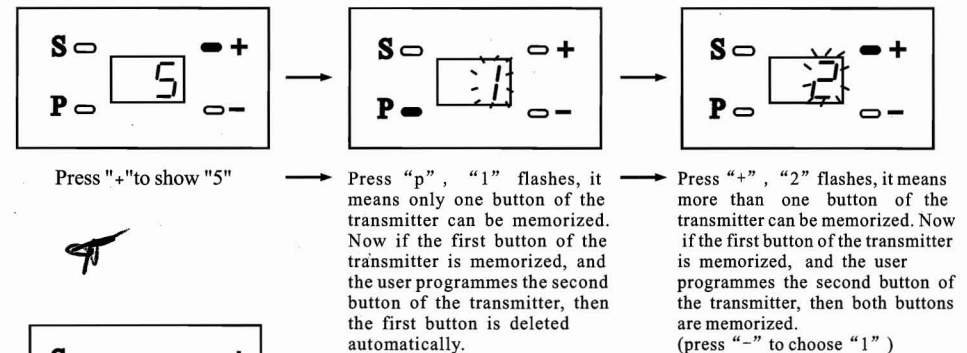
S
P
5
+
-

S
P
1
+
-

S
P
2
+
-

Press "+"to show "5"

Press "p", "1" flashes, it means only one button of the transmitter can be memorized. Now if the first button of the transmitter is memorized, and the user programmes the second button of the transmitter, then the first button is deleted automatically.

Press "+", "2" flashes, it means more than one button of the transmitter can be memorized. Now if the first button of the transmitter is memorized, and the user programmes the second button of the transmitter, then both buttons are memorized.
(press "-" to choose "1")

S